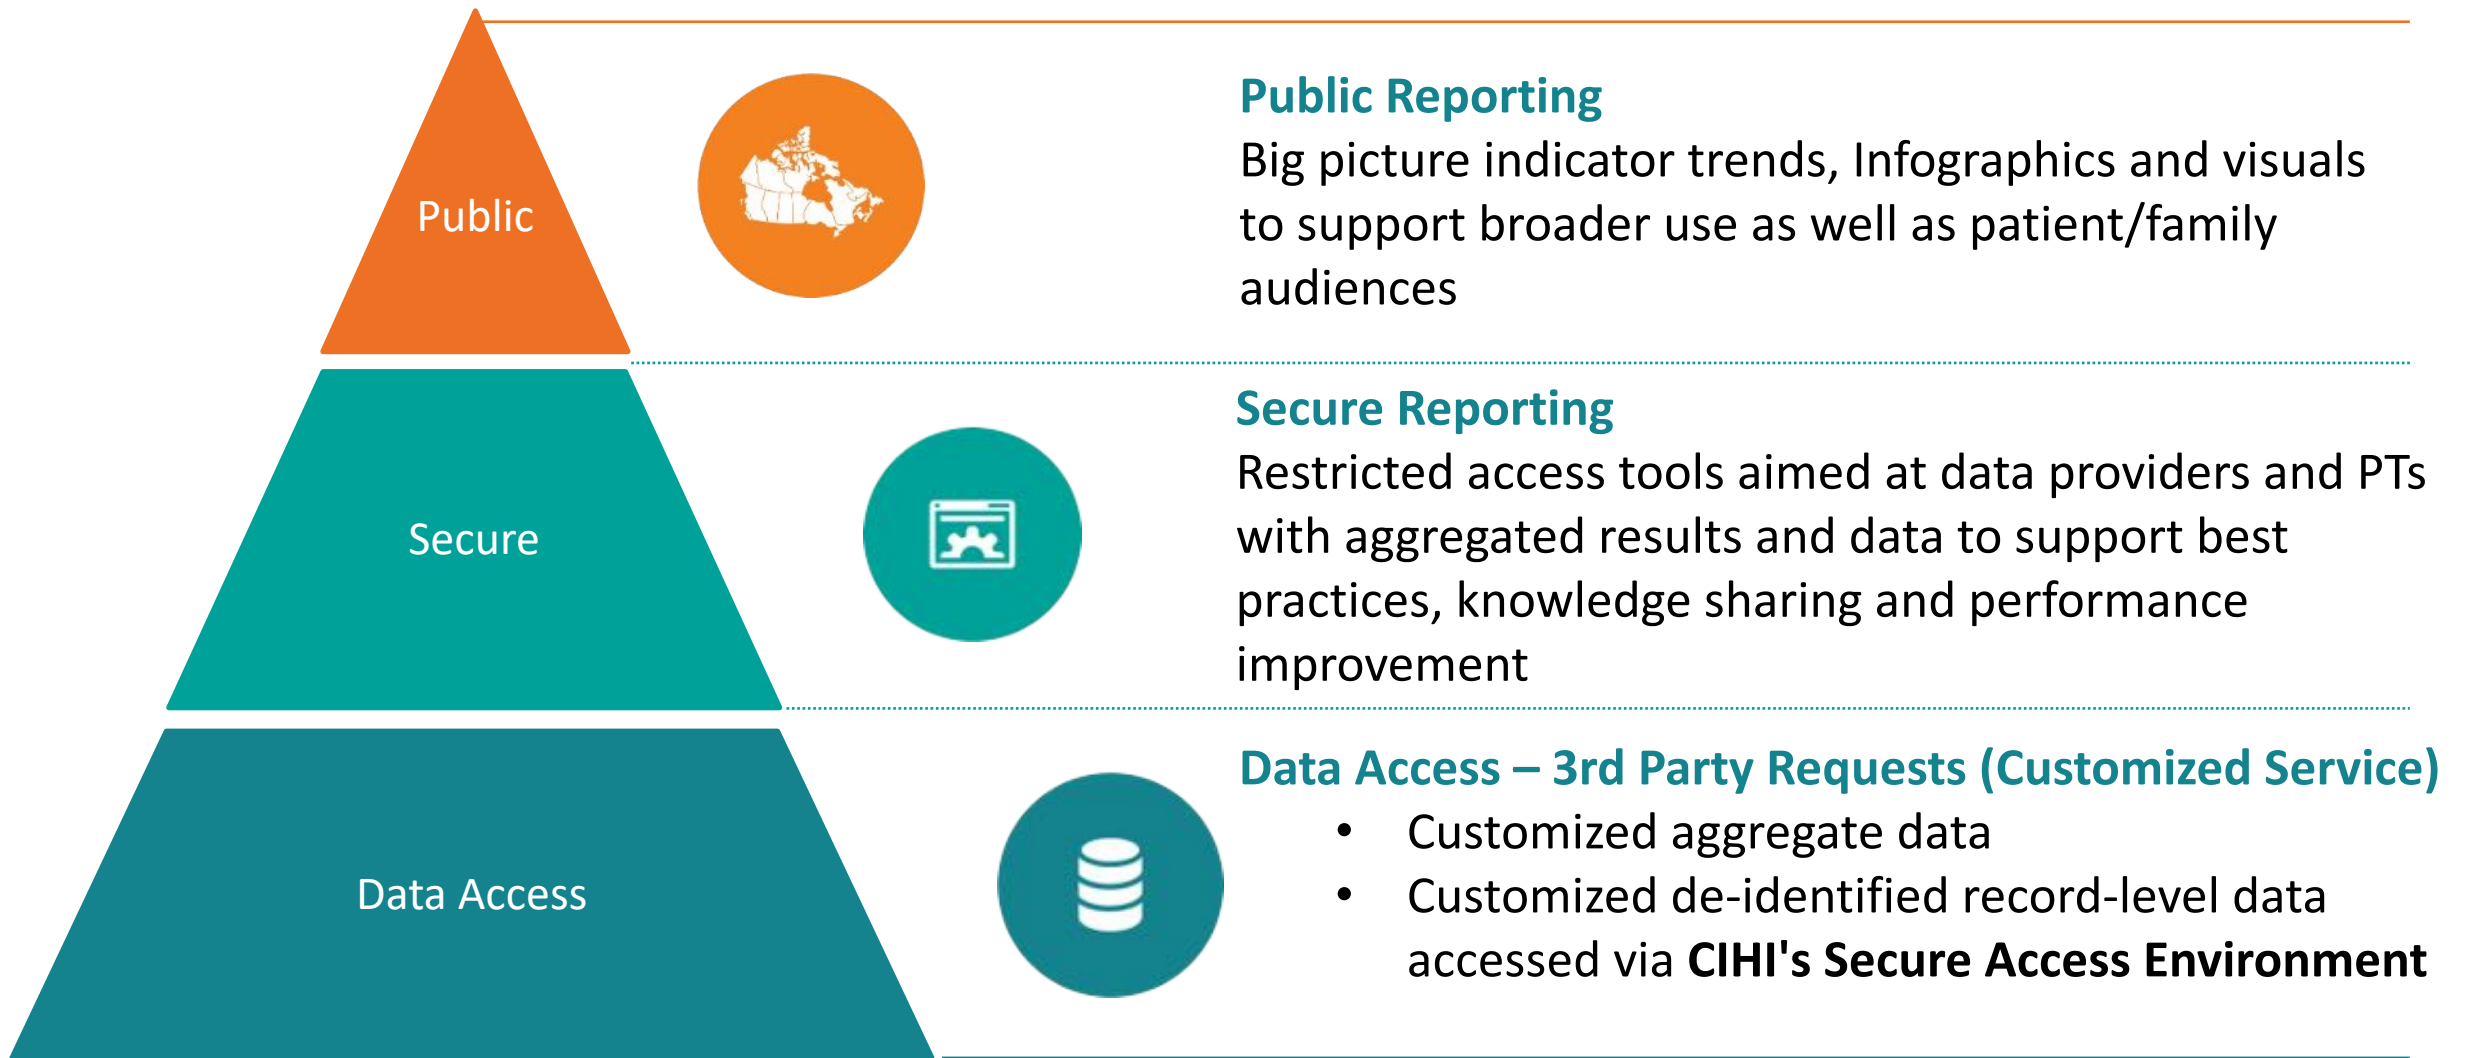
Public

Secure

Data Access

Public Reporting
Big picture indicator trends, Infographics and visuals to support broader use as well as patient/family audiences

Secure Reporting
Restricted access tools aimed at data providers and PTs with aggregated results and data to support best practices, knowledge sharing and performance improvement

Data Access – 3rd Party Requests (Customized Service)
• Customized aggregate data
• Customized de-identified record-level data accessed via **CIHI's Secure Access Environment**